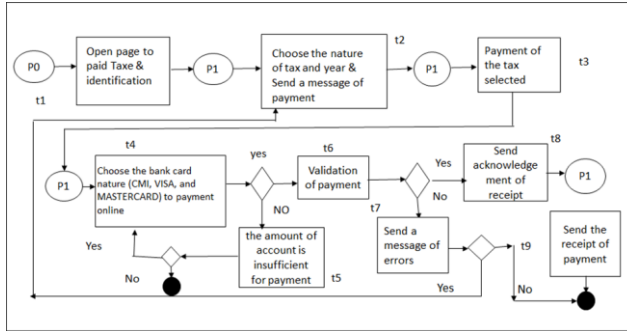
P0

t1

Open page to paid Taxe & identification

P1

Choose the nature of tax and year & Send a message of payment

t2

P1

Payment of the tax selected

t3

P1

t4

Choose the bank card nature (CMI, VISA, and MASTERCARD) to payment online

yes

NO

t6

Validation of payment

Yes

No

t7

t8

Send acknowledgement of receipt

P1

Yes

No

the amount of account is insufficient for payment

t5

Send a message of errors

t9

Yes

No

Send the receipt of payment